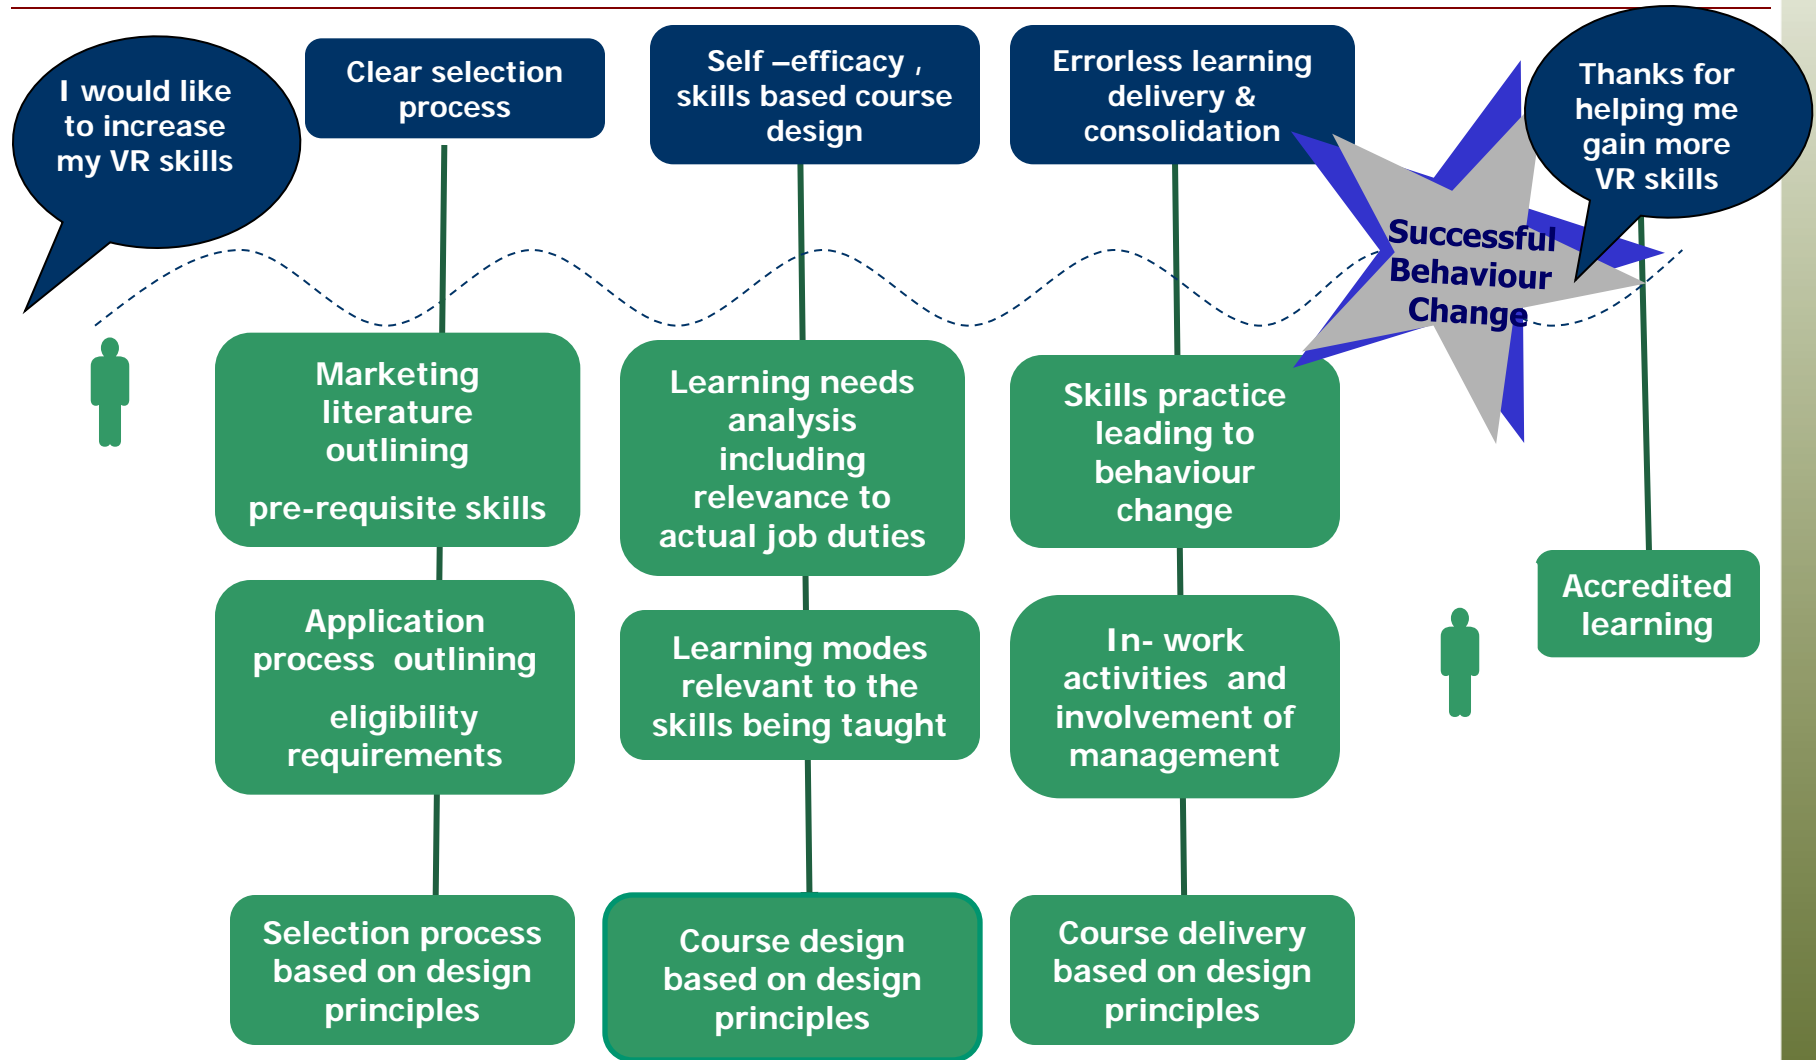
I would like to increase my VR skills

Clear selection process

Self –efficacy , skills based course design

Errorless learning delivery & consolidation

Thanks for helping me gain more VR skills

Successful Behaviour Change

Marketing literature outlining

pre-requisite skills

Learning needs analysis including relevance to actual job duties

Skills practice leading to behaviour change

Accredited learning

Application process outlining

eligibility requirements

Learning modes relevant to the skills being taught

In- work activities and involvement of management

Selection process based on design principles

Course design based on design principles

Course delivery based on design principles